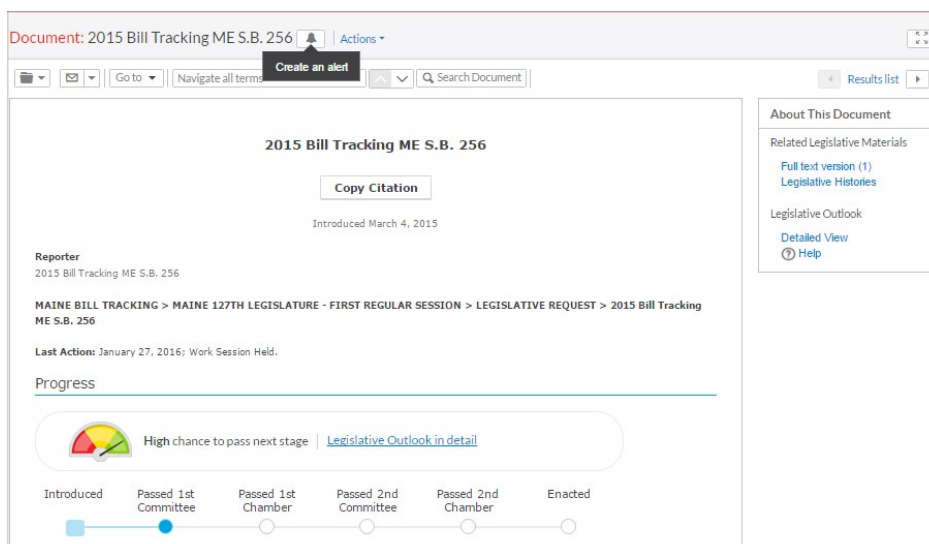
Document: 2015 Bill Tracking ME S.B. 256 | Actions

Create an alert

Go to | Navigate all terms | Search Document | Results list

2015 Bill Tracking ME S.B. 256

Copy Citation

Introduced March 4, 2015

Reporter
2015 Bill Tracking ME S.B. 256

MAINE BILL TRACKING > MAINE 127TH LEGISLATURE - FIRST REGULAR SESSION > LEGISLATIVE REQUEST > 2015 Bill Tracking ME S.B. 256

Last Action: January 27, 2016; Work Session Held.

Progress

High chance to pass next stage | Legislative Outlook in detail

Introduced | Passed 1st Committee | Passed 1st Chamber | Passed 2nd Committee | Passed 2nd Chamber | Enacted

About This Document

Related Legislative Materials
Full text version (1)
Legislative Histories

Legislative Outlook
Detailed View
Help